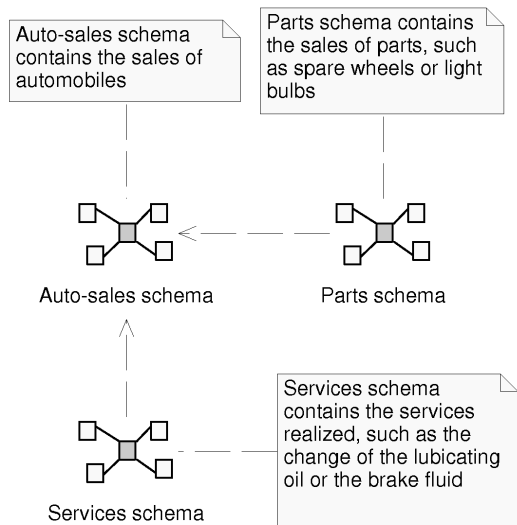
Auto-sales schema contains the sales of automobiles

Parts schema contains the sales of parts, such as spare wheels or light bulbs

Auto-sales schema

Parts schema

Services schema contains the services realized, such as the change of the lubicating oil or the brake fluid

Services schema